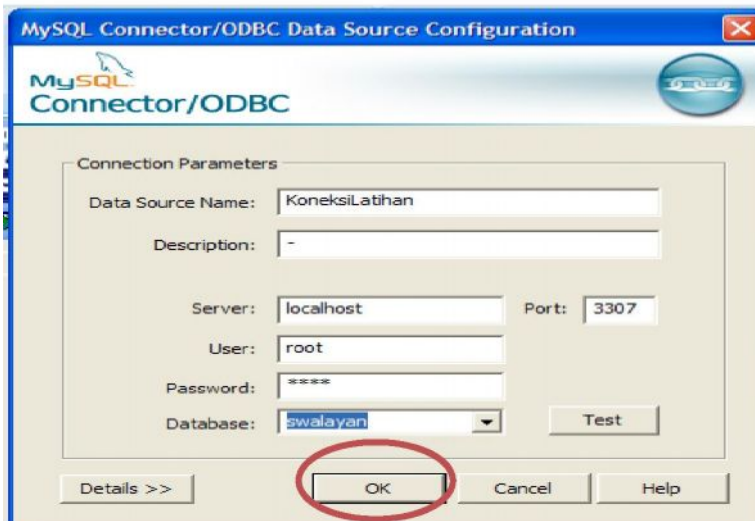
MySQL Connector/ODBC Data Source Configuration

MySQL
Connector/ODBC

Connection Parameters

Data Source Name: KoneksiLatihan

Description: -

Server: localhost

Port: 3307

User: root

Password: ****

Database: swalayan

Test

Details >>

OK

Cancel

Help